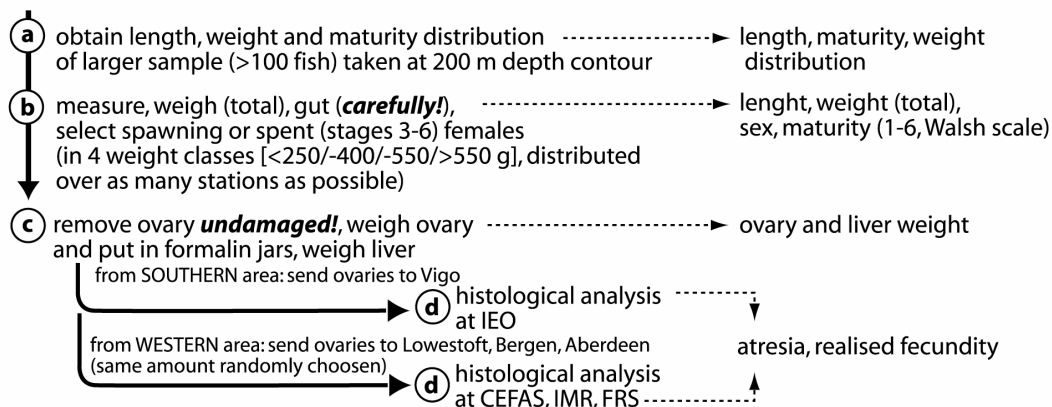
a obtain length, weight and maturity distribution of larger sample (>100 fish) taken at 200 m depth contour

length, maturity, weight distribution

b measure, weigh (total), gut (***carefully!***), select spawning or spent (stages 3-6) females (in 4 weight classes [<250/-400/-550/>550 g], distributed over as many stations as possible)

lenght, weight (total), sex, maturity (1-6, Walsh scale)

c remove ovary ***undamaged!***, weigh ovary and put in formalin jars, weigh liver

ovary and liver weight

from SOUTHERN area: send ovaries to Vigo

d histological analysis at IEO

from WESTERN area: send ovaries to Lowestoft, Bergen, Aberdeen (same amount randomly choosen)

d histological analysis at CEFAS, IMR, FRS

atresia, realised fecundity